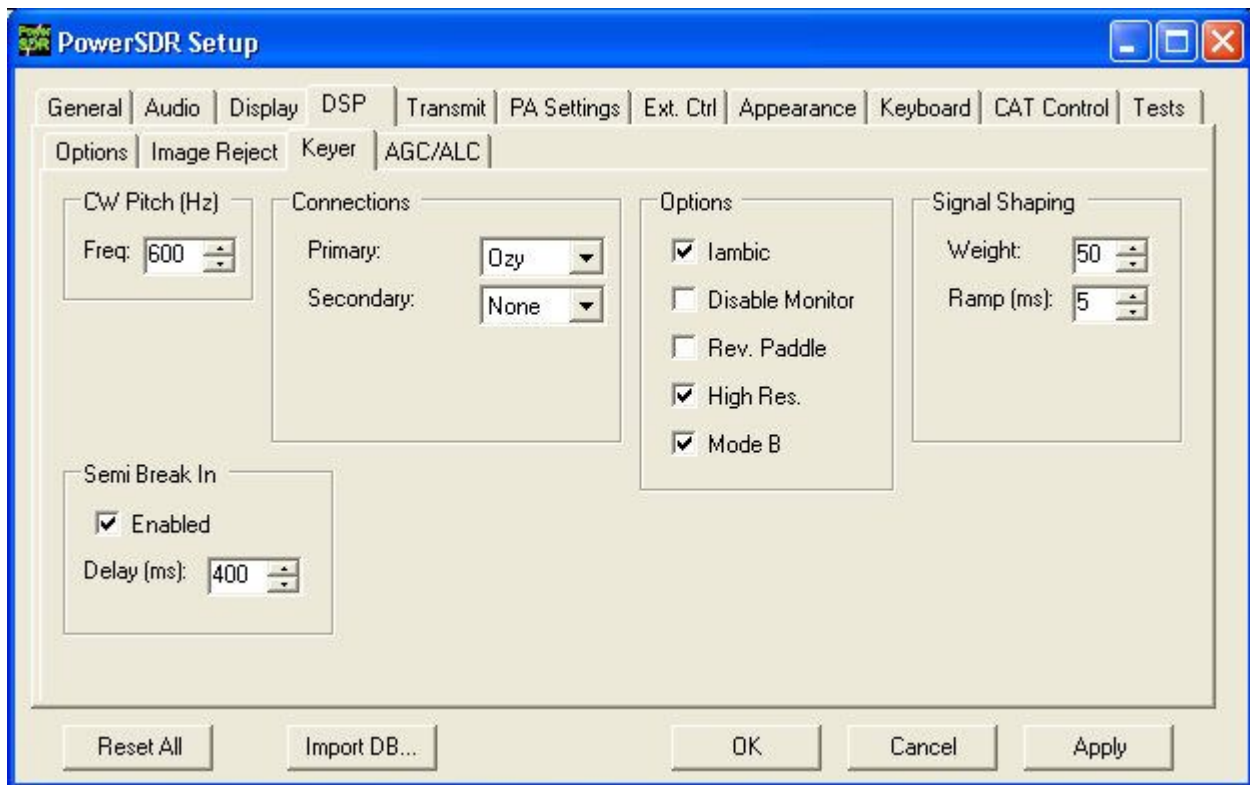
PowerSDR Setup

General | Audio | Display | DSP | Transmit | PA Settings | Ext. Ctrl | Appearance | Keyboard | CAT Control | Tests

Options | Image Reject | Keyer | AGC/ALC

CW Pitch (Hz)
Freq: 600

Connections
Primary: Ozy
Secondary: None

Options
Iambic
Disable Monitor
Rev. Paddle
High Res.
Mode B

Signal Shaping
Weight: 50
Ramp (ms): 5

Semi Break In
Enabled
Delay (ms): 400

Reset All
Import DB...
OK
Cancel
Apply